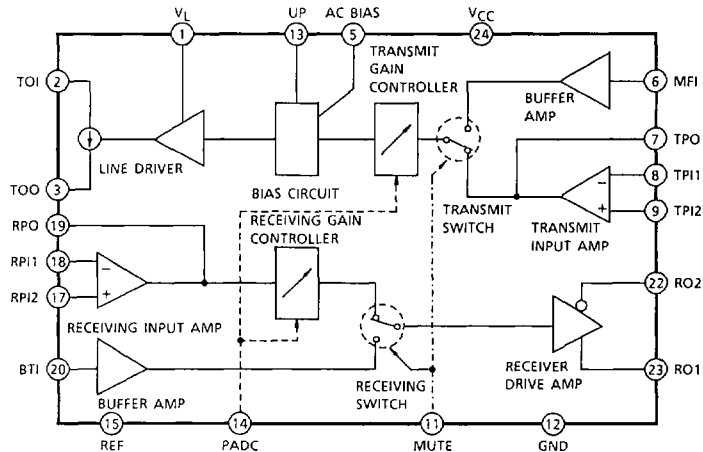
$V_L$
1
13 UP
5 AC BIAS
$V_{CC}$
24

TOI 2
TOO 3
LINE DRIVER
BIAS CIRCUIT
TRANSMIT GAIN CONTROLLER
BUFFER AMP
6 MFI
7 TPO
8 TPI1
9 TPI2
TRANSMIT SWITCH
TRANSMIT INPUT AMP
RPO 19
RPI1 18
RPI2 17
RECEIVING GAIN CONTROLLER
RECEIVING INPUT AMP
22 RO2
23 RO1
RECEIVER DRIVE AMP
BTI 20
BUFFER AMP
RECEIVING SWITCH
15 REF
14 PADC
11 MUTE
12 GND